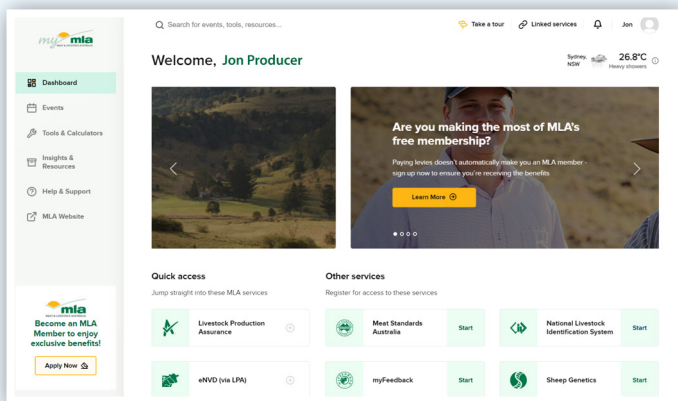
my mla
MEAT & LIVESTOCK AUSTRALIA

Search for events, tools, resources...

Take a tour
Linked services
Jon

Dashboard
Events
Tools & Calculators
Insights & Resources
Help & Support
MLA Website

Welcome, Jon Producer

Sydney, NSW
26.8°C
Heavy showers

Are you making the most of MLA's free membership?

Paying levies doesn't automatically make you an MLA member - sign up now to ensure you're receiving the benefits

Learn More

Quick access
Jump straight into these MLA services

Livestock Production Assurance

eNVD (via LPA)

Other services
Register for access to these services

Meat Standards Australia
Start

National Livestock Identification System
Start

myFeedback
Start

Sheep Genetics
Start

mla
MEAT & LIVESTOCK AUSTRALIA

Become an MLA Member to enjoy exclusive benefits!

Apply Now